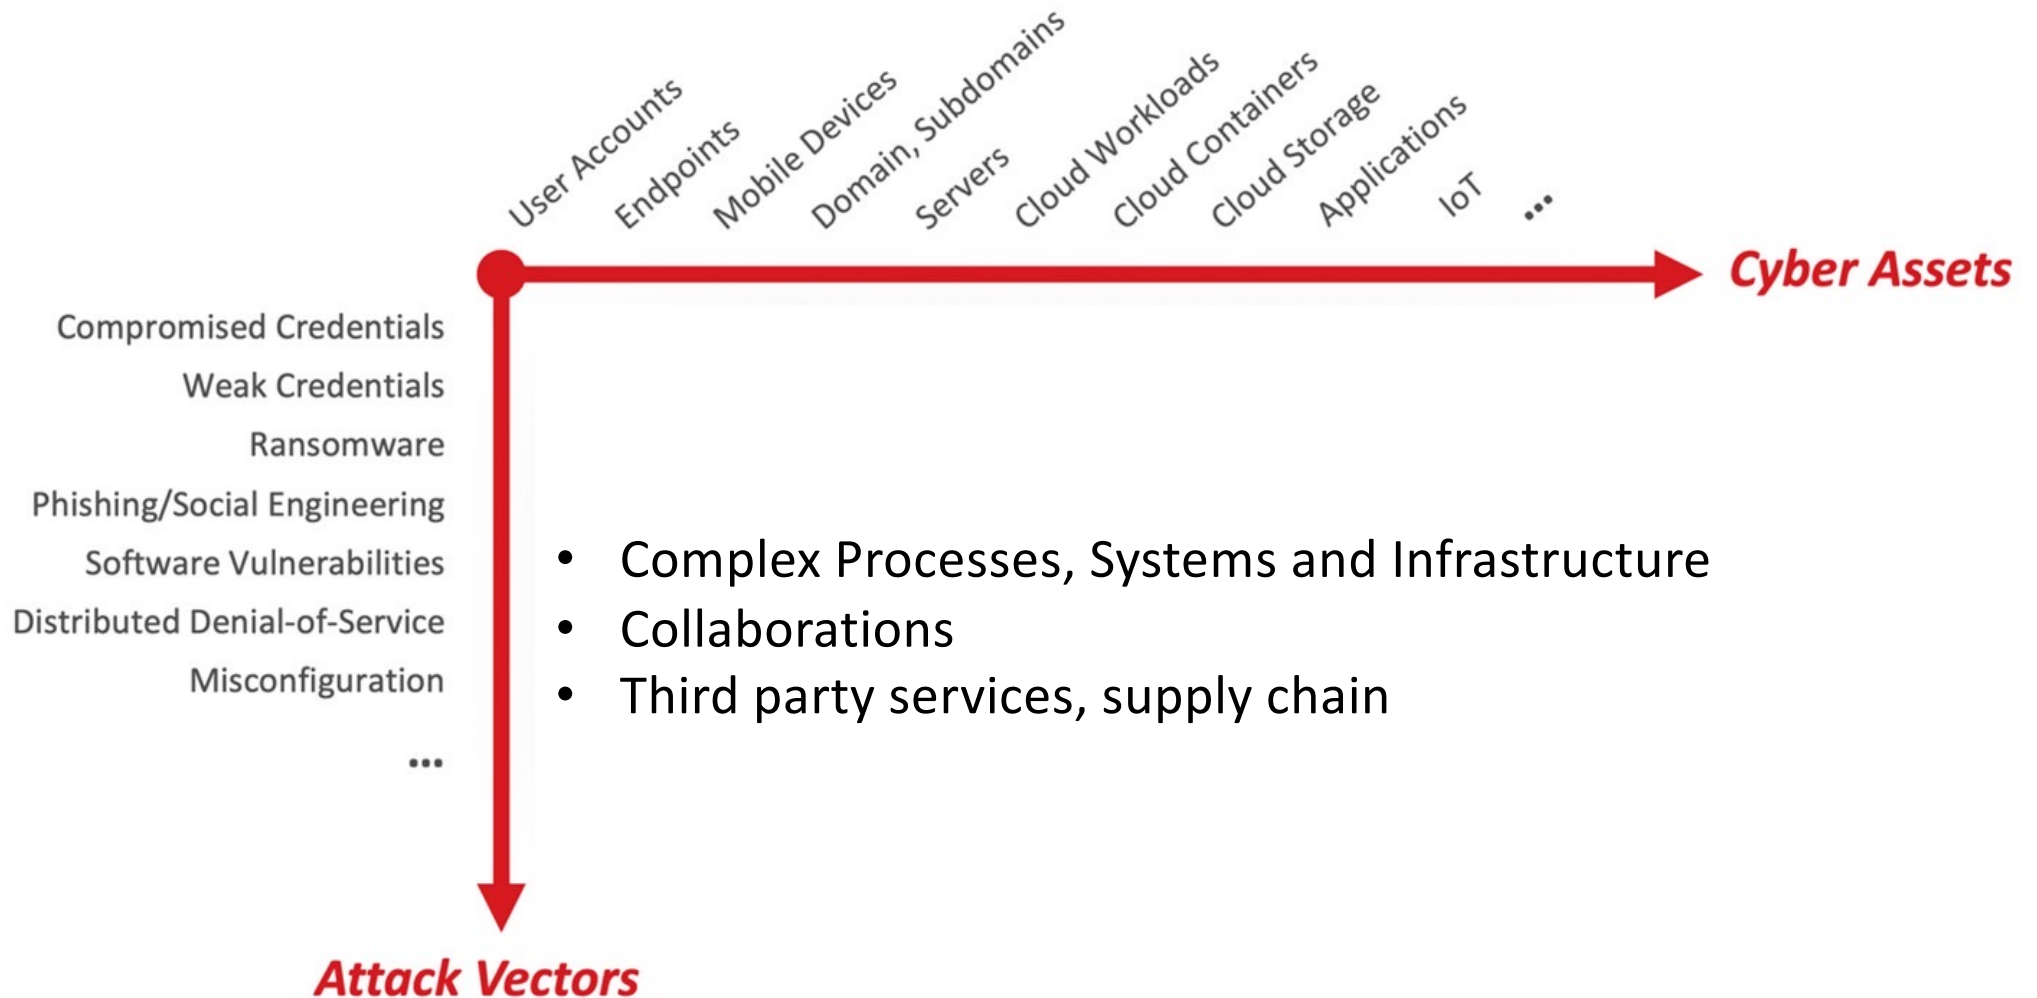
User Accounts
Endpoints
Mobile Devices
Domain, Subdomains
Servers
Cloud Workloads
Cloud Containers
Cloud Storage
Applications
IoT
...

Cyber Assets

Compromised Credentials
Weak Credentials
Ransomware
Phishing/Social Engineering
Software Vulnerabilities
Distributed Denial-of-Service
Misconfiguration
...

- Complex Processes, Systems and Infrastructure
- Collaborations
- Third party services, supply chain

Attack Vectors